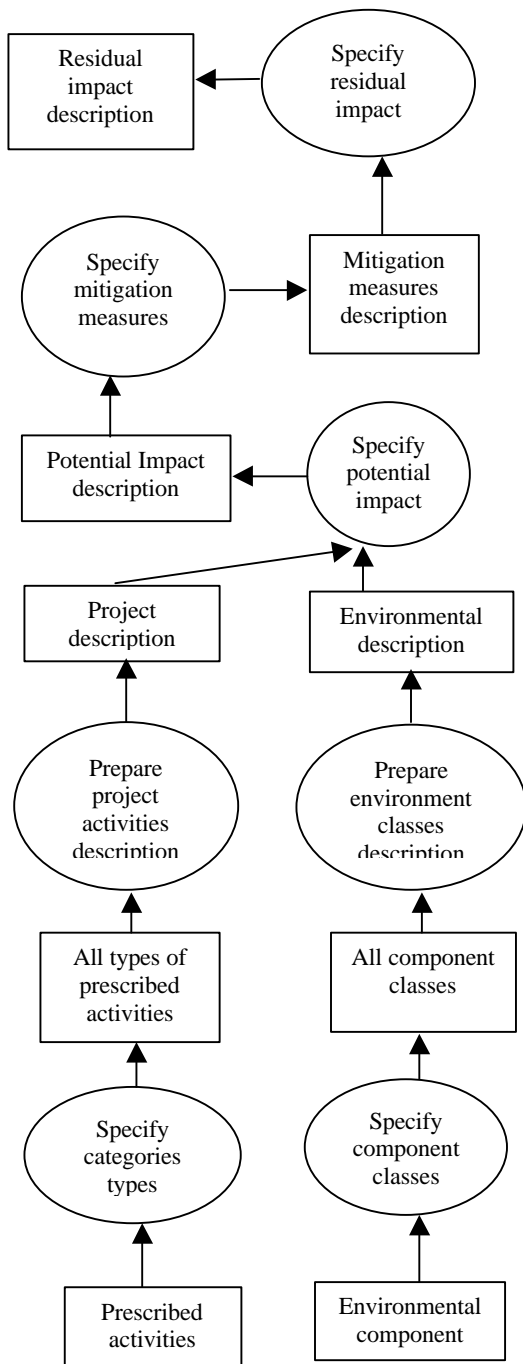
Residual impact description

Specify residual impact

Specify mitigation measures

Mitigation measures description

Potential Impact description

Specify potential impact

Project description

Environmental description

Prepare project activities description

Prepare environment classes description

All types of prescribed activities

All component classes

Specify categories types

Specify component classes

Prescribed activities

Environmental component